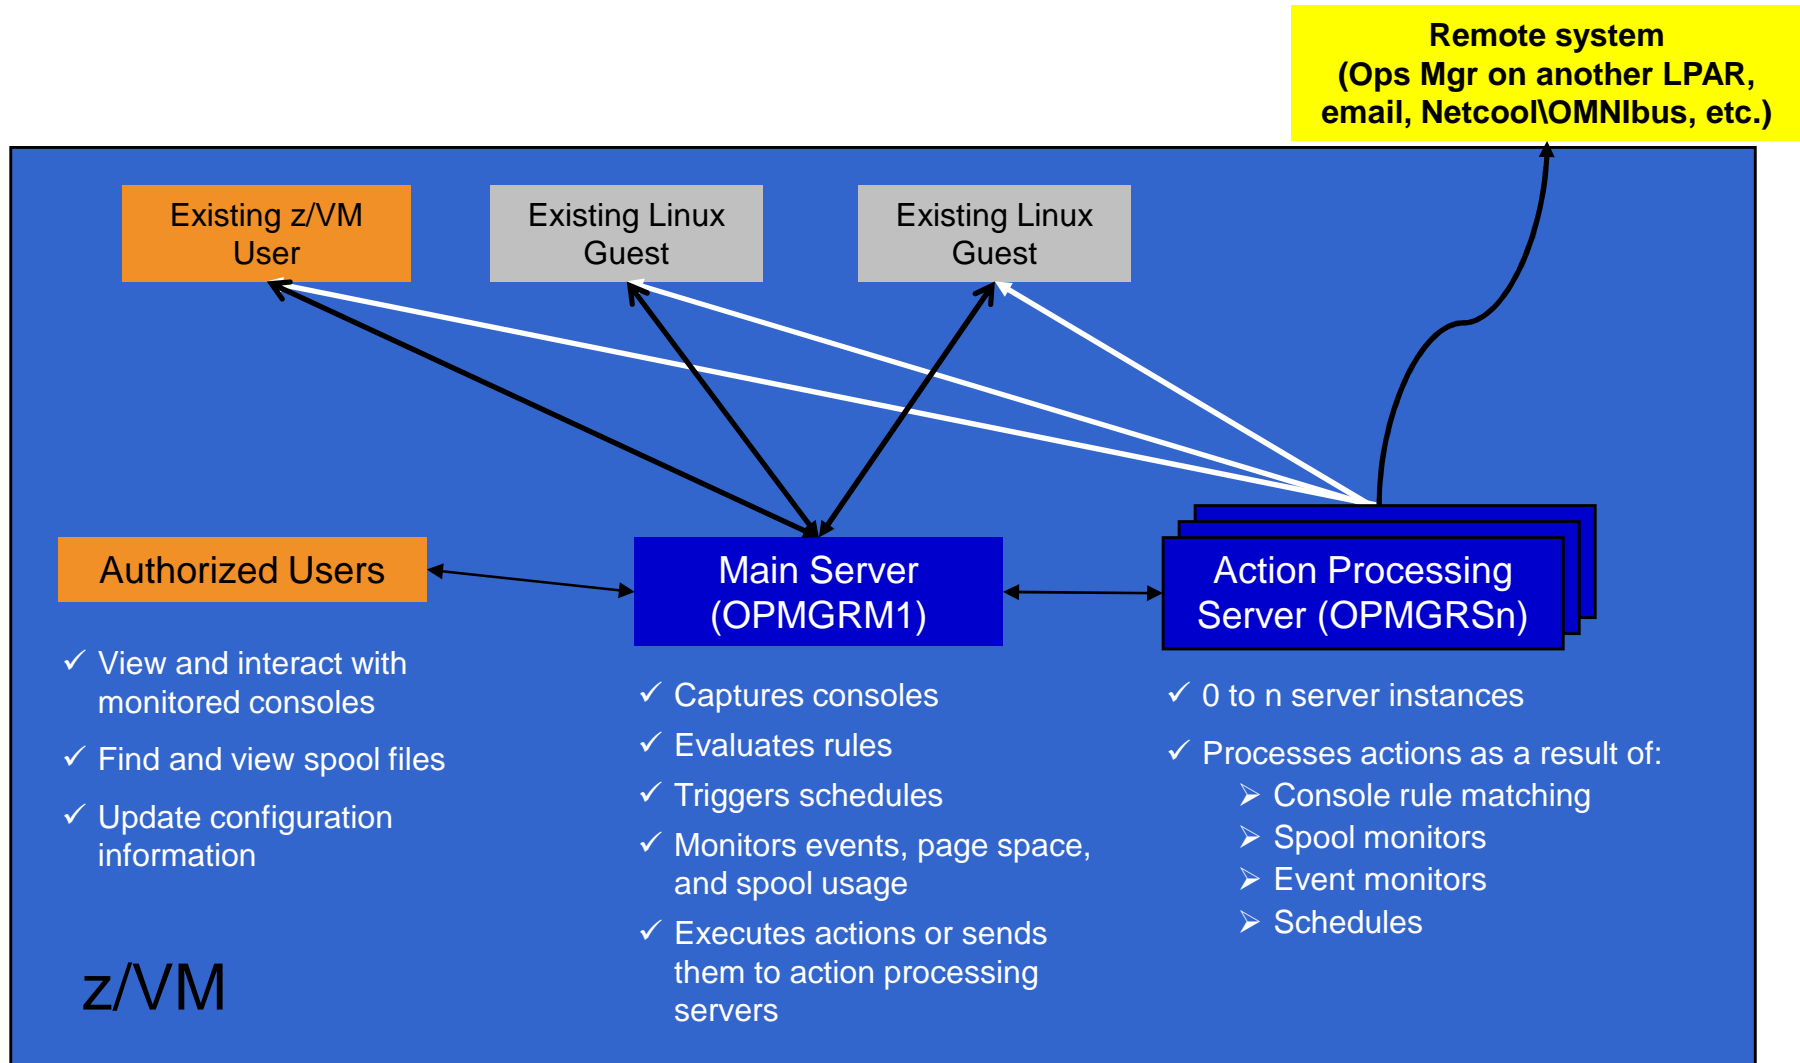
Remote system
(Ops Mgr on another LPAR, email, Netcool\OMNIbus, etc.)

Existing z/VM User

Existing Linux Guest

Existing Linux Guest

Authorized Users

Main Server (OPMGRM1)

Action Processing Server (OPMGRSn)

✓ View and interact with monitored consoles

✓ Find and view spool files

✓ Update configuration information

✓ Captures consoles

✓ Evaluates rules

✓ Triggers schedules

✓ Monitors events, page space, and spool usage

✓ Executes actions or sends them to action processing servers

✓ 0 to n server instances

✓ Processes actions as a result of:
➢ Console rule matching
➢ Spool monitors
➢ Event monitors
➢ Schedules

z/VM